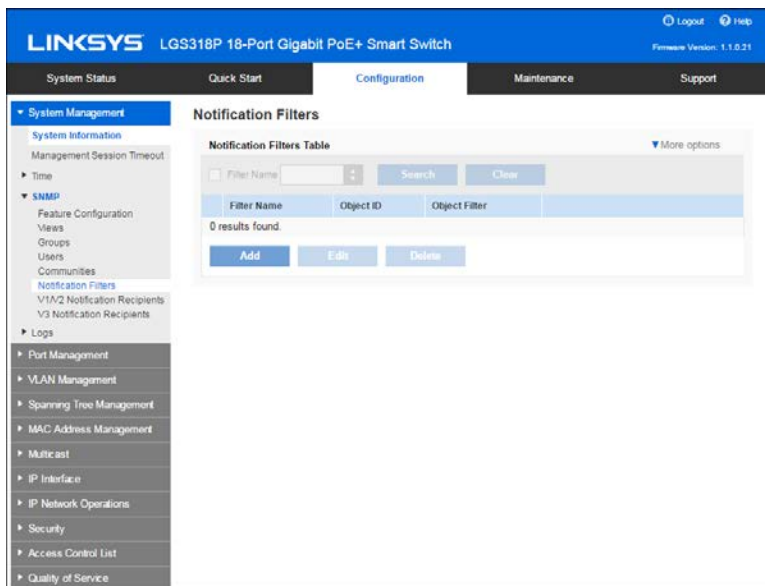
LINKSYS LGS318P 18-Port Gigabit PoE+ Smart Switch

Logout Help

Firmware Version: 1.1.0.21

System Status | Quick Start | Configuration | Maintenance | Support

▼ System Management
System Information
Management Session Timeout
▸ Time
▼ SNMP
Feature Configuration
Views
Groups
Users
Communities
Notification Filters
V1/V2 Notification Recipients
V3 Notification Recipients
▸ Logs
▸ Port Management
▸ VLAN Management
▸ Spanning Tree Management
▸ MAC Address Management
▸ Multicast
▸ IP Interface
▸ IP Network Operations
▸ Security
▸ Access Control List
▸ Quality of Service

Notification Filters

Notification Filters Table

▼More options

Filter Name Search Clear

| Filter Name | Object ID | Object Filter |
|---|---|---|
| 0 results found. | | |

Add Edit Delete